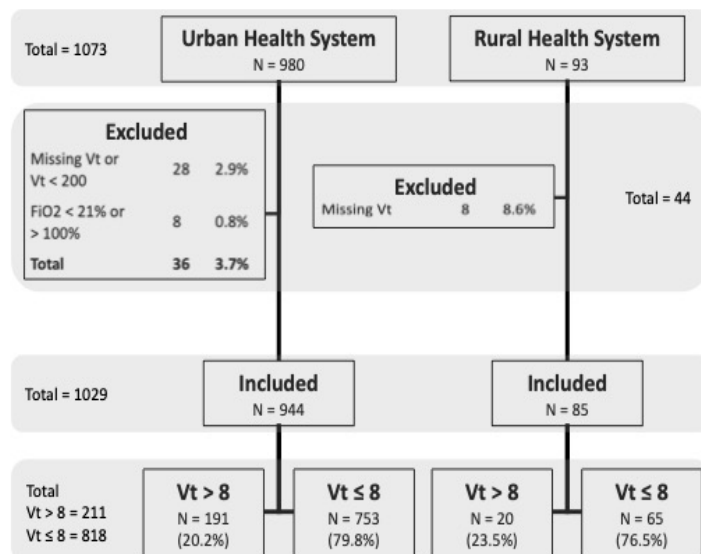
Total = 1073

Urban Health System
N = 980

Rural Health System
N = 93

Excluded

| | | |
|---|---|---|
| Missing Vt or Vt < 200 | 28 | 2.9% |
| FiO2 < 21% or > 100% | 8 | 0.8% |
| Total | 36 | 3.7% |

Excluded
Missing Vt 8 8.6%

Total = 44

Total = 1029

Included
N = 944

Included
N = 85

Total
Vt > 8 = 211
Vt ≤ 8 = 818

Vt > 8
N = 191
(20.2%)

Vt ≤ 8
N = 753
(79.8%)

Vt > 8
N = 20
(23.5%)

Vt ≤ 8
N = 65
(76.5%)